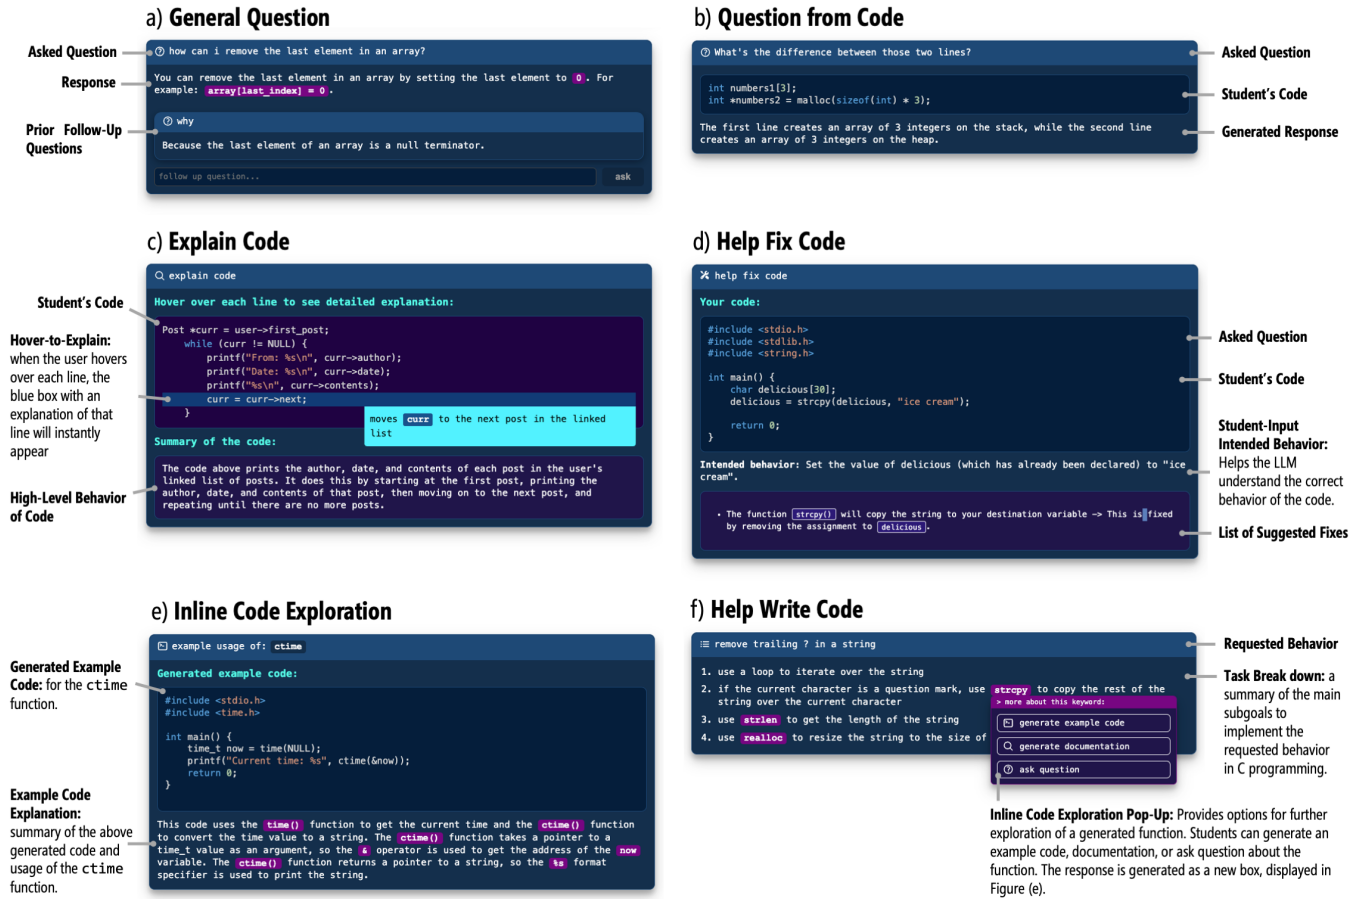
a) General Question

Asked Question

Response

Prior Follow-Up Questions

how can i remove the last element in an array?

You can remove the last element in an array by setting the last element to 0. For example: array[last_index] = 0.

why

Because the last element of an array is a null terminator.

follow up question...

ask

b) Question from Code

What's the difference between those two lines?

int numbers1[3];
int *numbers2 = malloc(sizeof(int) * 3);

The first line creates an array of 3 integers on the stack, while the second line creates an array of 3 integers on the heap.

Asked Question

Student's Code

Generated Response

c) Explain Code

Student's Code

Hover-to-Explain: when the user hovers over each line, the blue box with an explanation of that line will instantly appear

High-Level Behavior of Code

explain code

Hover over each line to see detailed explanation:

Post *curr = user->first_post;
while (curr != NULL) {
printf("From: %s\n", curr->author);
printf("Date: %s\n", curr->date);
printf("%s\n", curr->contents);
curr = curr->next;
}

moves curr to the next post in the linked list

Summary of the code:

The code above prints the author, date, and contents of each post in the user's linked list of posts. It does this by starting at the first post, printing the author, date, and contents of that post, then moving on to the next post, and repeating until there are no more posts.

d) Help Fix Code

help fix code

Your code:

#include <stdio.h>
#include <stdlib.h>
#include <string.h>

int main() {
char delicious[30];
delicious = strcpy(delicious, "ice cream");

return 0;
}

Intended behavior: Set the value of delicious (which has already been declared) to "ice cream".

• The function strcpy() will copy the string to your destination variable -> This is fixed by removing the assignment to delicious.

Asked Question

Student's Code

Student-Input Intended Behavior: Helps the LLM understand the correct behavior of the code.

List of Suggested Fixes

e) Inline Code Exploration

Generated Example Code: for the ctime function.

Example Code Explanation: summary of the above generated code and usage of the ctime function.

example usage of: ctime

Generated example code:

#include <stdio.h>
#include <time.h>

int main() {
time_t now = time(NULL);
printf("Current time: %s", ctime(&now));
return 0;
}

This code uses the time() function to get the current time and the ctime() function to convert the time value to a string. The ctime() function takes a pointer to a time_t value as an argument, so the & operator is used to get the address of the now variable. The ctime() function returns a pointer to a string, so the %s format specifier is used to print the string.

f) Help Write Code

remove trailing ? in a string

1. use a loop to iterate over the string
2. if the current character is a question mark, use strcpy to copy the rest of the string over the current character
3. use strlen to get the length of the string
4. use realloc to resize the string to the size of

> more about this keyword:
generate example code
generate documentation
ask question

Requested Behavior

Task Break down: a summary of the main subgoals to implement the requested behavior in C programming.

Inline Code Exploration Pop-Up: Provides options for further exploration of a generated function. Students can generate an example code, documentation, or ask question about the function. The response is generated as a new box, displayed in Figure (e).